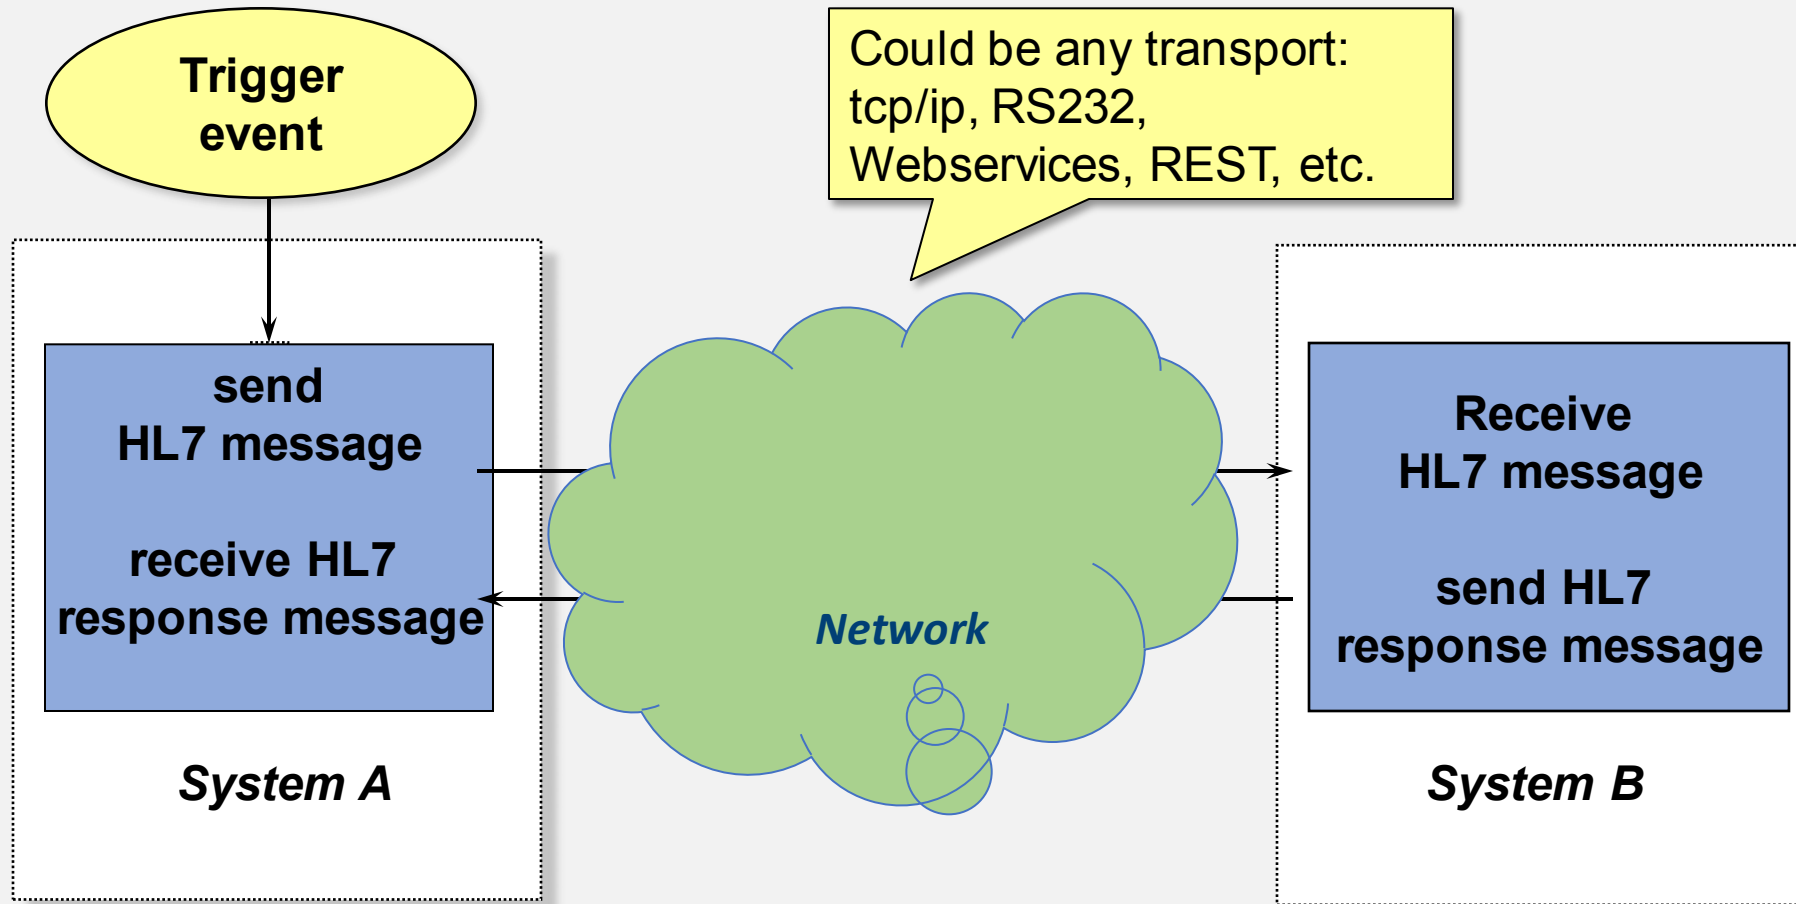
Trigger event

Could be any transport: tcp/ip, RS232, Webservices, REST, etc.

send HL7 message

receive HL7 response message

System A

Network

Receive HL7 message

send HL7 response message

System B